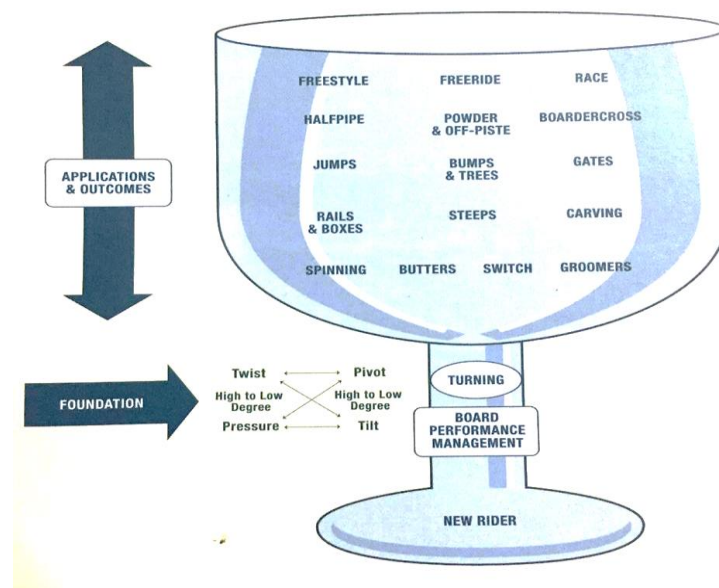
APPLICATIONS & OUTCOMES

FREESTYLE
FREERIDE
RACE

HALFPIPE
POWDER & OFF-PISTE
BOARDERCROSS

JUMPS
BUMPS & TREES
GATES

RAILS & BOXES
STEEPS
CARVING

SPINNING
BUTTERS
SWITCH
GROOMERS

FOUNDATION

Twist
Pivot
High to Low Degree
High to Low Degree
Pressure
Tilt

TURNING

BOARD PERFORMANCE MANAGEMENT

NEW RIDER